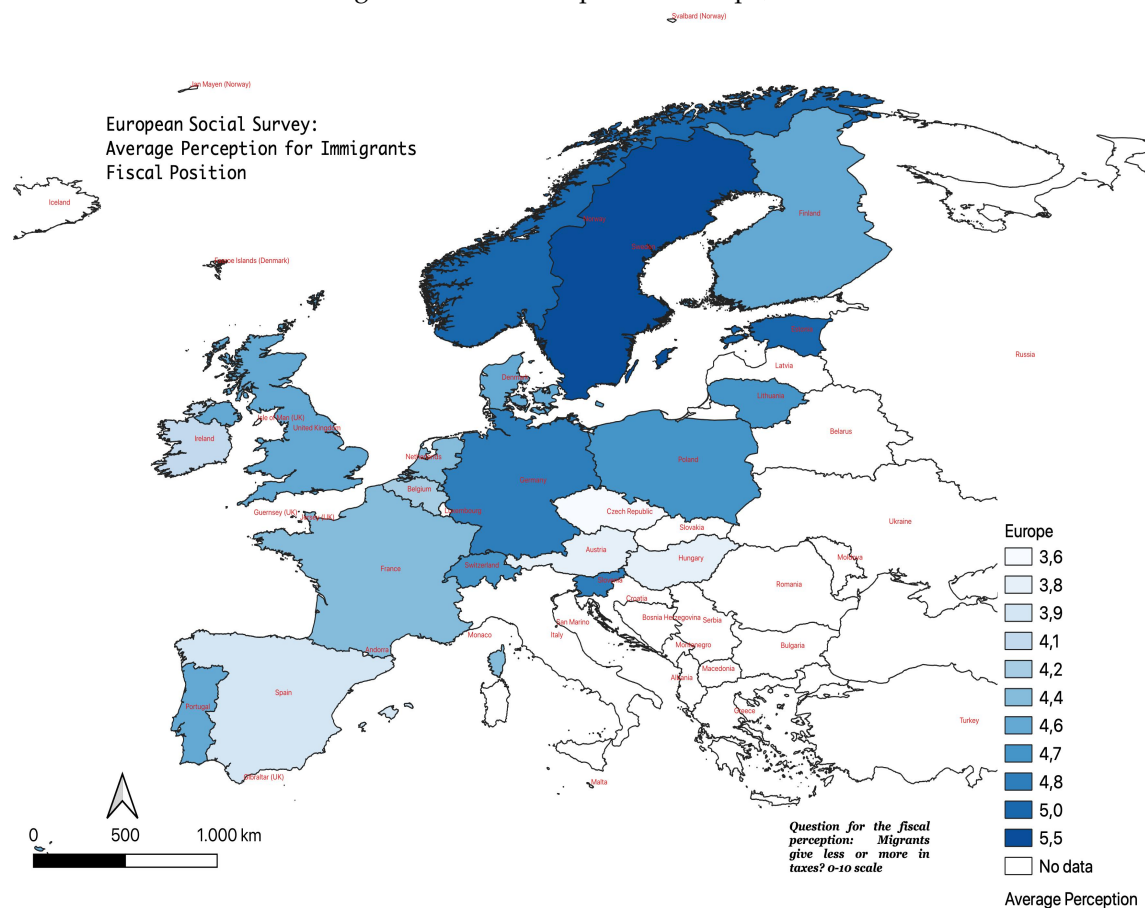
Svalbard (Norway)

Jan Mayen (Norway)

European Social Survey:
Average Perception for Immigrants
Fiscal Position

Iceland

Faroe Islands (Denmark)

Norway

Sweden

Finland

Estonia

Russia

Latvia

Denmark

Lithuania

Isle of Man (UK)

United Kingdom

Ireland

Belarus

Netherlands

Poland

Germany

Belgium

Luxembourg

Guernsey (UK)

Jersey (UK)

Czech Republic

Slovakia

Ukraine

Austria

Hungary

Moldova

France

Switzerland

Slovenia

Romania

Croatia

Bosnia Herzegovina

Serbia

Monaco

San Marino

Italy

Andorra

Montenegro

Bulgaria

Macedonia

Albania

Spain

Portugal

Greece

Turkey

Gibraltar (UK)

Malta

Europe
3,6
3,8
3,9
4,1
4,2
4,4
4,6
4,7
4,8
5,0
5,5
No data

Average Perception

Question for the fiscal perception: Migrants give less or more in taxes? 0-10 scale

0 500 1.000 km